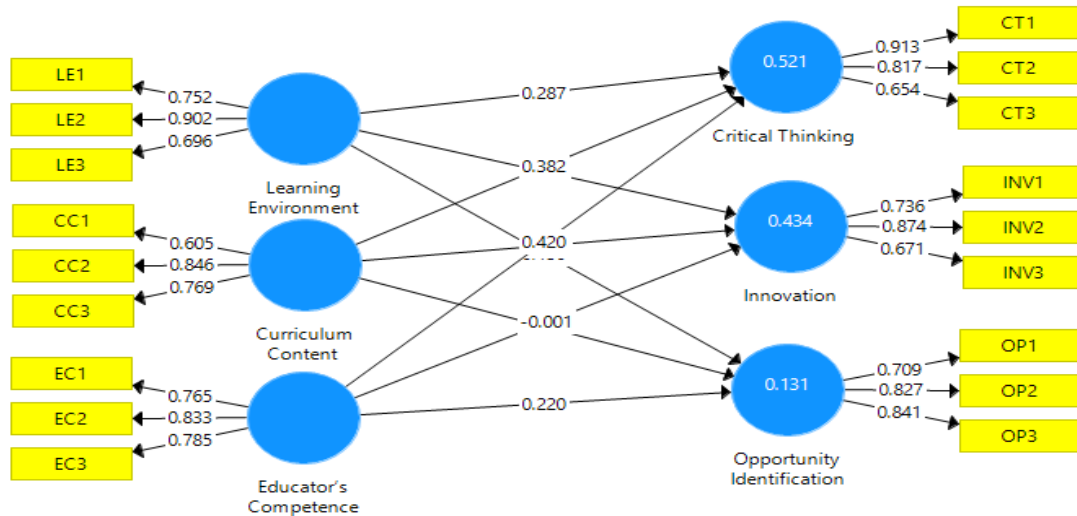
LE1
LE2
LE3
0.752
0.902
0.696
Learning Environment
CC1
CC2
CC3
0.605
0.846
0.769
Curriculum Content
EC1
EC2
EC3
0.765
0.833
0.785
Educator's Competence
0.287
0.382
0.420
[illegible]
-0.001
0.220
0.521
Critical Thinking
0.913
0.817
0.654
CT1
CT2
CT3
0.434
Innovation
0.736
0.874
0.671
INV1
INV2
INV3
0.131
Opportunity Identification
0.709
0.827
0.841
OP1
OP2
OP3